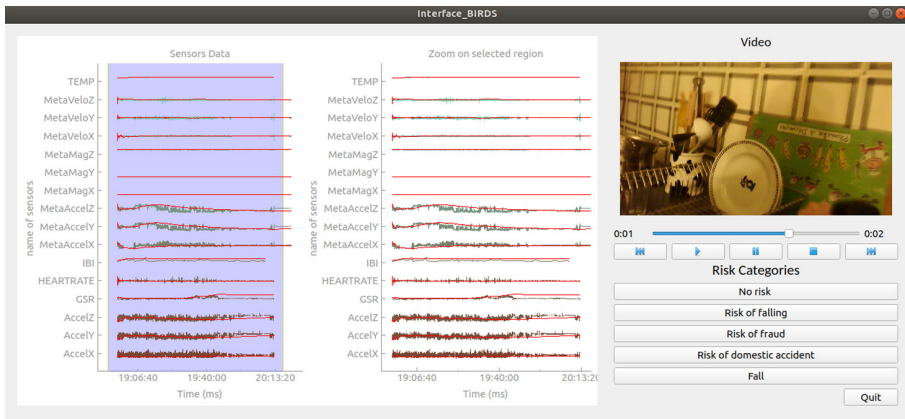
Interface_BIRDS

Sensors Data

TEMP
MetaVeloZ
MetaVeloY
MetaVeloX
MetaMagZ
MetaMagY
MetaMagX
MetaAccelZ
MetaAccelY
MetaAccelX
IBI
HEARTRATE
GSR
AccelZ
AccelY
AccelX

name of sensors

19:06:40 19:40:00 20:13:20

Time (ms)

Zoom on selected region

TEMP
MetaVeloZ
MetaVeloY
MetaVeloX
MetaMagZ
MetaMagY
MetaMagX
MetaAccelZ
MetaAccelY
MetaAccelX
IBI
HEARTRATE
GSR
AccelZ
AccelY
AccelX

name of sensors

19:06:40 19:40:00 20:13:20

Time (ms)

Video

0:01 0:02

Risk Categories

No risk

Risk of falling

Risk of fraud

Risk of domestic accident

Fall

Quit